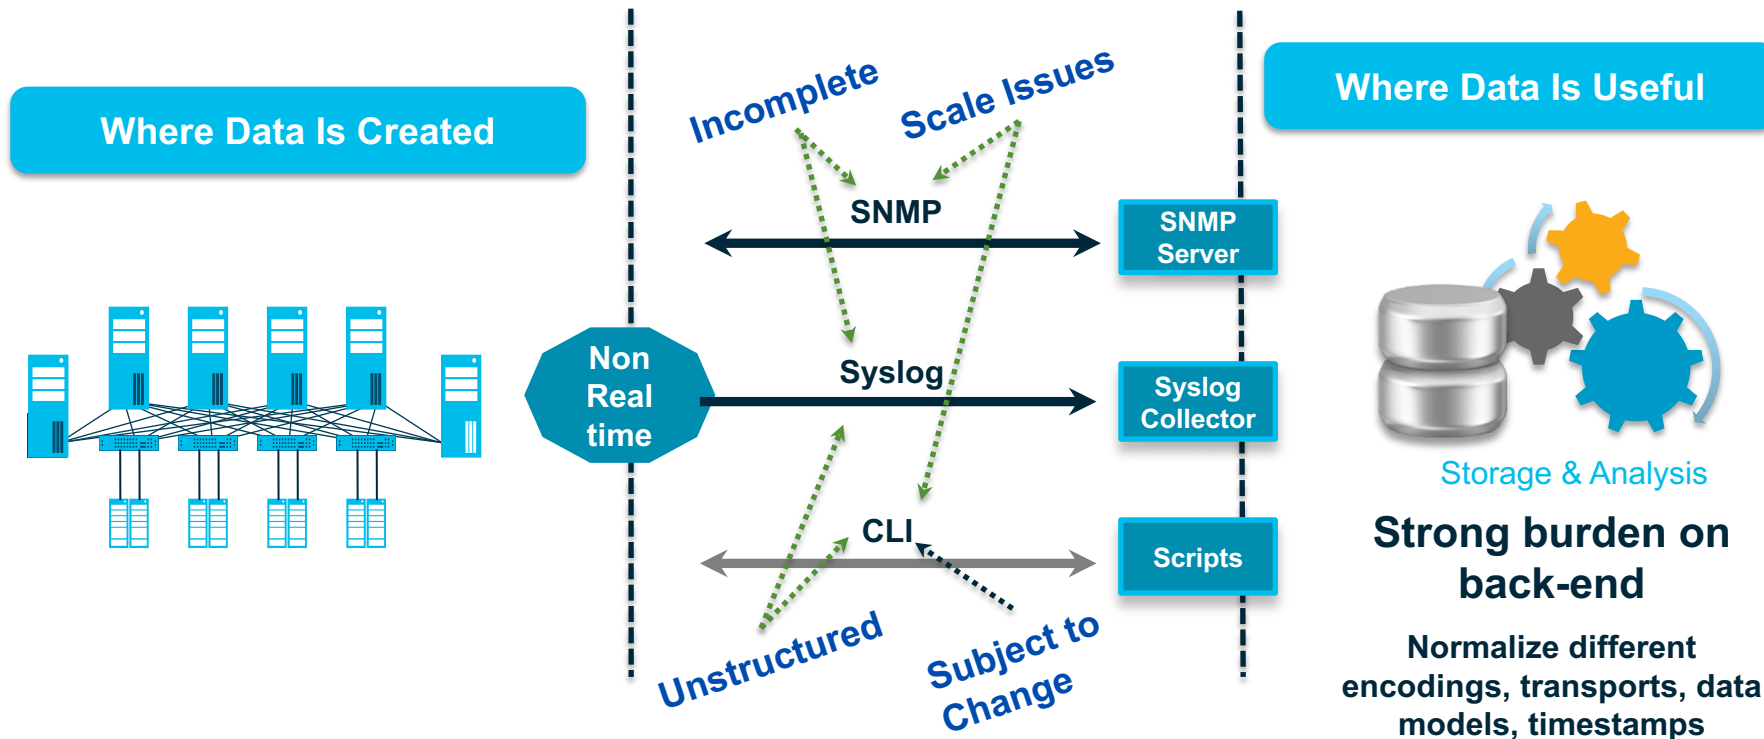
Where Data Is Created

Incomplete

Scale Issues

Where Data Is Useful

SNMP

SNMP Server

Non Real time

Syslog

Syslog Collector

Storage & Analysis

CLI

Scripts

Strong burden on back-end

Unstructured

Subject to Change

Normalize different encodings, transports, data models, timestamps